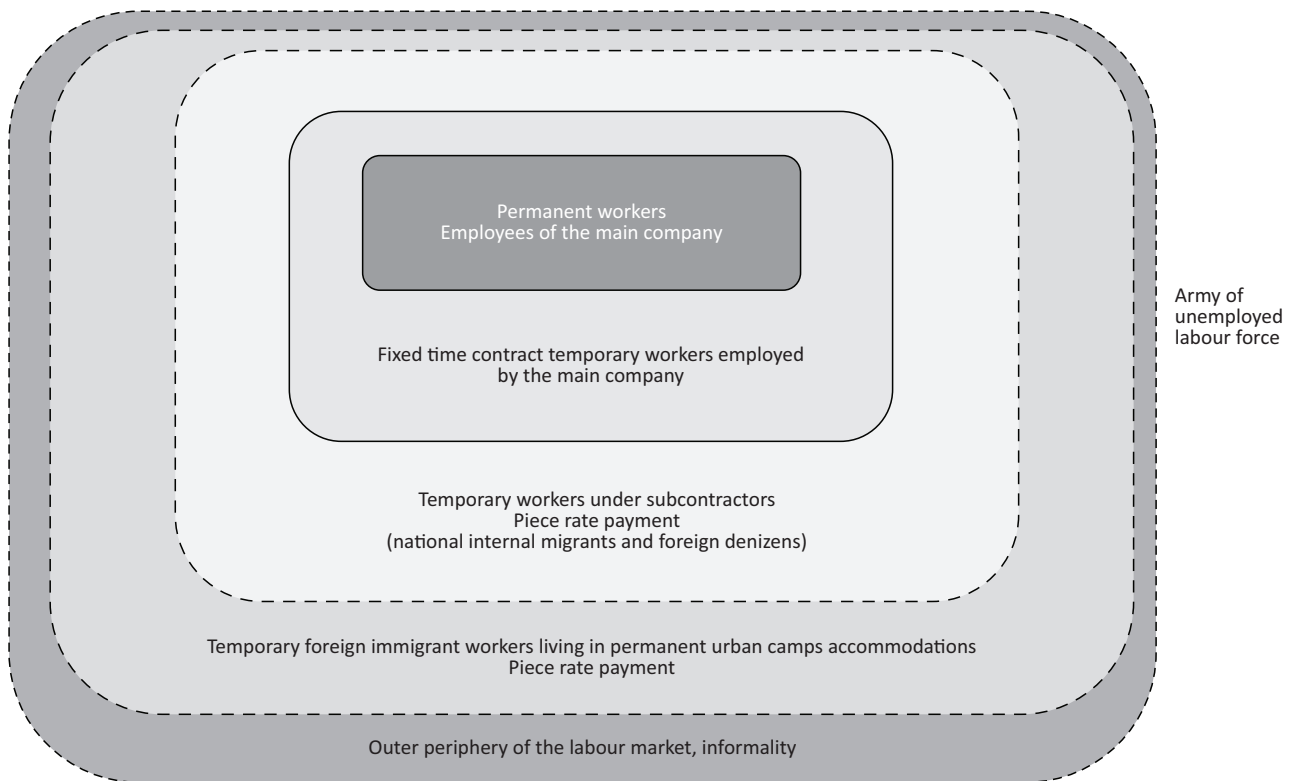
Permanent workers
Employees of the main company

Fixed time contract temporary workers employed by the main company

Army of unemployed labour force

Temporary workers under subcontractors
Piece rate payment
(national internal migrants and foreign denizens)

Temporary foreign immigrant workers living in permanent urban camps accommodations
Piece rate payment

Outer periphery of the labour market, informality